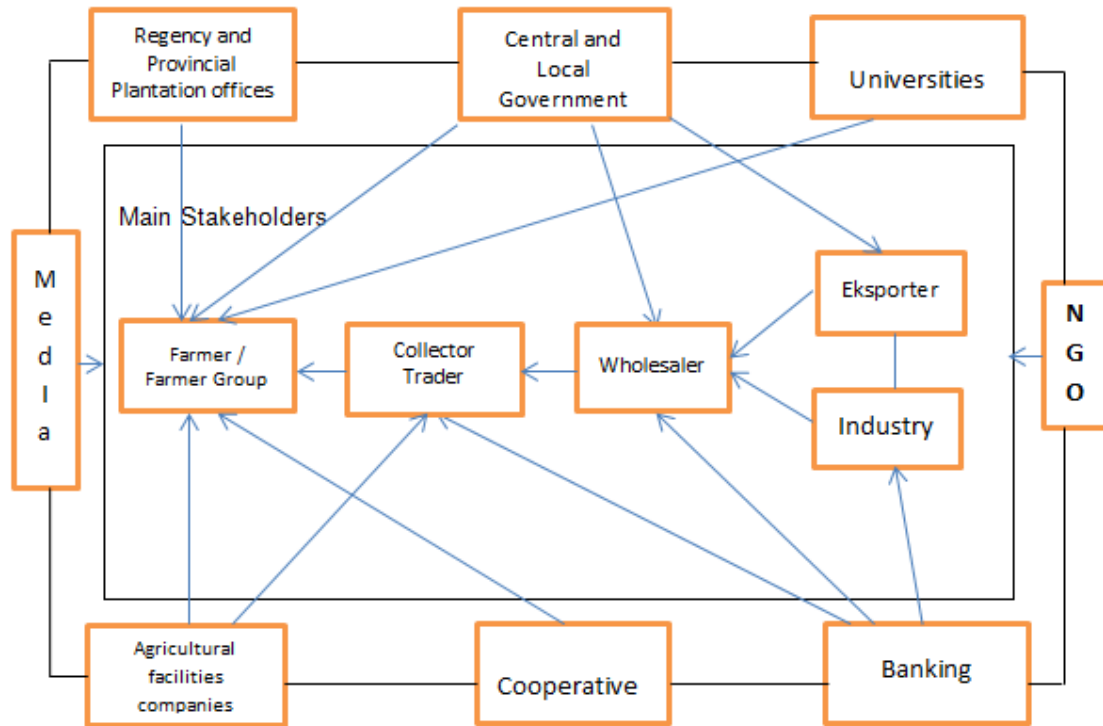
Regency and Provincial Plantation offices

Central and Local Government

Universities

Main Stakeholders

M e d I a

Eksporter

N G O

Farmer / Farmer Group

Collector Trader

Wholesaler

Industry

Agricultural facilities companies

Cooperative

Banking